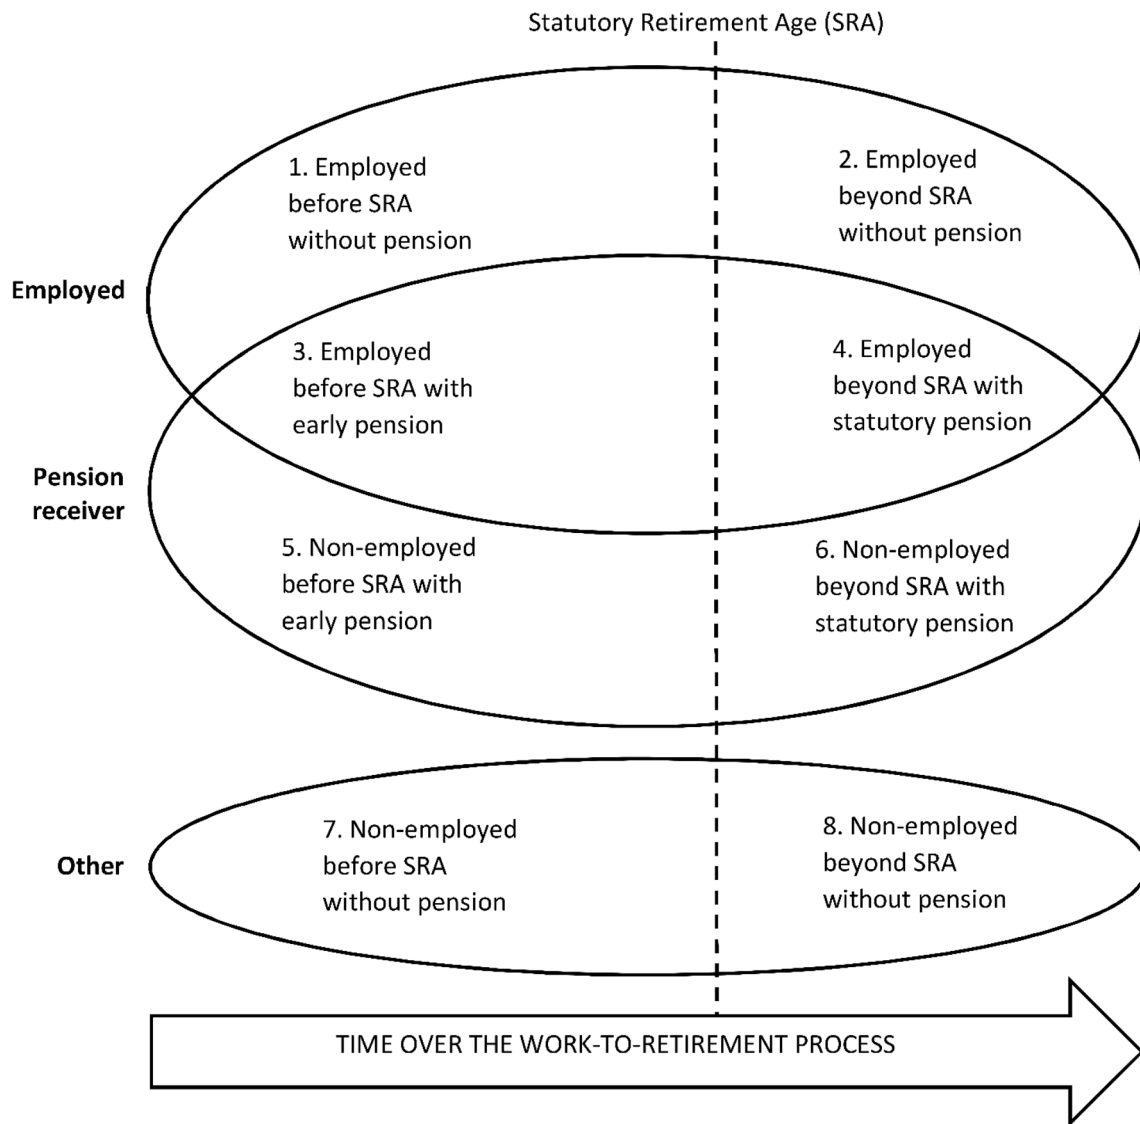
Statutory Retirement Age (SRA)

Employed

1. Employed before SRA without pension

2. Employed beyond SRA without pension

3. Employed before SRA with early pension

4. Employed beyond SRA with statutory pension

Pension receiver

5. Non-employed before SRA with early pension

6. Non-employed beyond SRA with statutory pension

Other

7. Non-employed before SRA without pension

8. Non-employed beyond SRA without pension

TIME OVER THE WORK-TO-RETIREMENT PROCESS